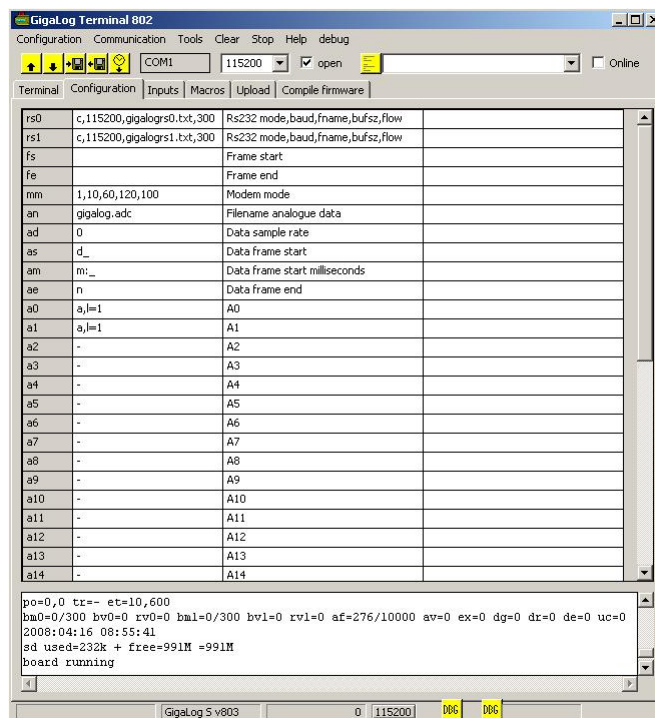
GigaLog Terminal 802

Configuration Communication Tools Clear Stop Help debug

COM1 115200 open Online

Terminal Configuration Inputs Macros Upload Compile firmware

| | | | |
|---|---|---|---|
| rs0 | c,115200,gigalogrs0.txt,300 | Rs232 mode,baud,fname,bufsz,flow | |
| rs1 | c,115200,gigalogrs1.txt,300 | Rs232 mode,baud,fname,bufsz,flow | |
| fs | | Frame start | |
| fe | | Frame end | |
| mm | 1,10,60,120,100 | Modem mode | |
| an | gigalog.adc | Filename analogue data | |
| ad | 0 | Data sample rate | |
| as | d_ | Data frame start | |
| am | m:_ | Data frame start milliseconds | |
| ae | n | Data frame end | |
| a0 | a,l=1 | A0 | |
| a1 | a,l=1 | A1 | |
| a2 | - | A2 | |
| a3 | - | A3 | |
| a4 | - | A4 | |
| a5 | - | A5 | |
| a6 | - | A6 | |
| a7 | - | A7 | |
| a8 | - | A8 | |
| a9 | - | A9 | |
| a10 | - | A10 | |
| a11 | - | A11 | |
| a12 | - | A12 | |
| a13 | - | A13 | |
| a14 | - | A14 | |

po=0,0 tr=- et=10,600
bm0=0/300 bv0=0 rv0=0 bm1=0/300 bv1=0 rv1=0 af=276/10000 av=0 ex=0 dg=0 dr=0 de=0 uc=0
2008:04:16 08:55:41
sd used=232k + free=991M =991M
board running

GigaLog S v803 0 115200 DDG DDG